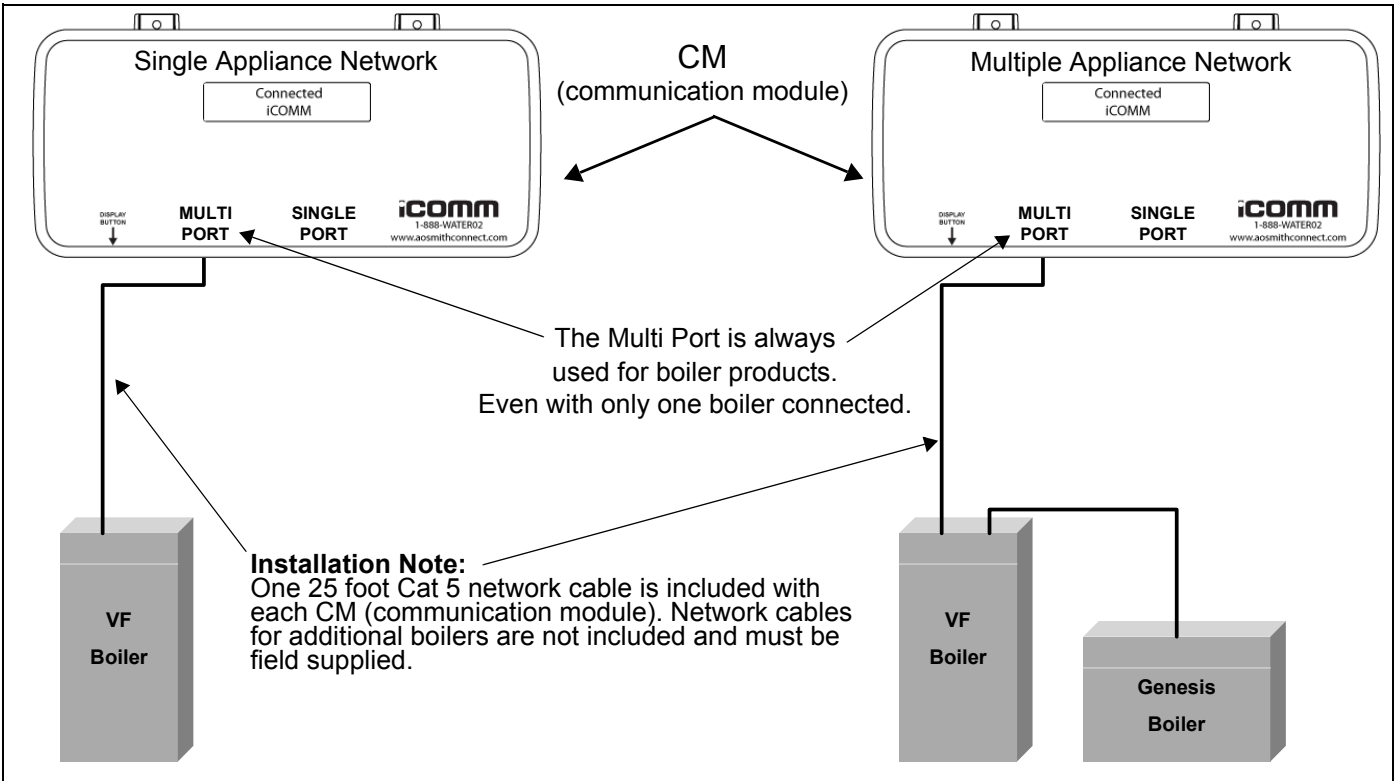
Single Appliance Network

Connected
iCOMM

DISPLAY BUTTON

MULTI PORT

SINGLE PORT

iCOMM
1-888-WATER02
www.aosmithconnect.com

CM
(communication module)

Multiple Appliance Network

Connected
iCOMM

DISPLAY BUTTON

MULTI PORT

SINGLE PORT

iCOMM
1-888-WATER02
www.aosmithconnect.com

The Multi Port is always used for boiler products. Even with only one boiler connected.

VF Boiler

Installation Note:
One 25 foot Cat 5 network cable is included with each CM (communication module). Network cables for additional boilers are not included and must be field supplied.

VF Boiler

Genesis Boiler